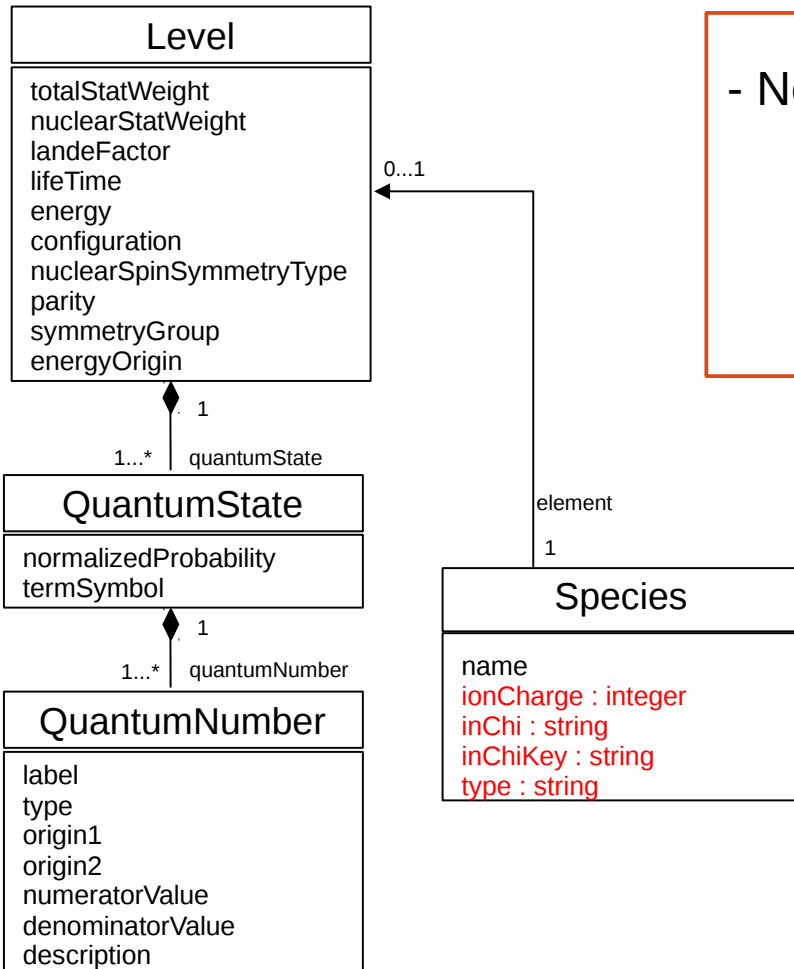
Level

totalStatWeight
nuclearStatWeight
landeFactor
lifeTime
energy
configuration
nuclearSpinSymmetryType
parity
symmetryGroup
energyOrigin

- N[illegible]

0...1

1

1...*

quantumState

QuantumState

normalizedProbability
termSymbol

element

1

1

1...*

quantumNumber

Species

name
ionCharge : integer
inChi : string
inChiKey : string
type : string

QuantumNumber

label
type
origin1
origin2
numeratorValue
denominatorValue
description